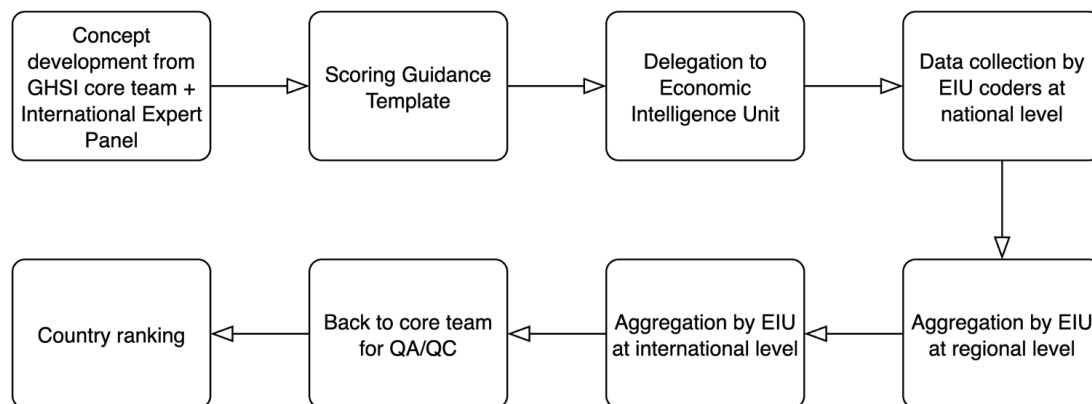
Concept development from GHSI core team + International Expert Panel

Scoring Guidance Template

Delegation to Economic Intelligence Unit

Data collection by EIU coders at national level

Aggregation by EIU at regional level

Aggregation by EIU at international level

Back to core team for QA/QC

Country ranking